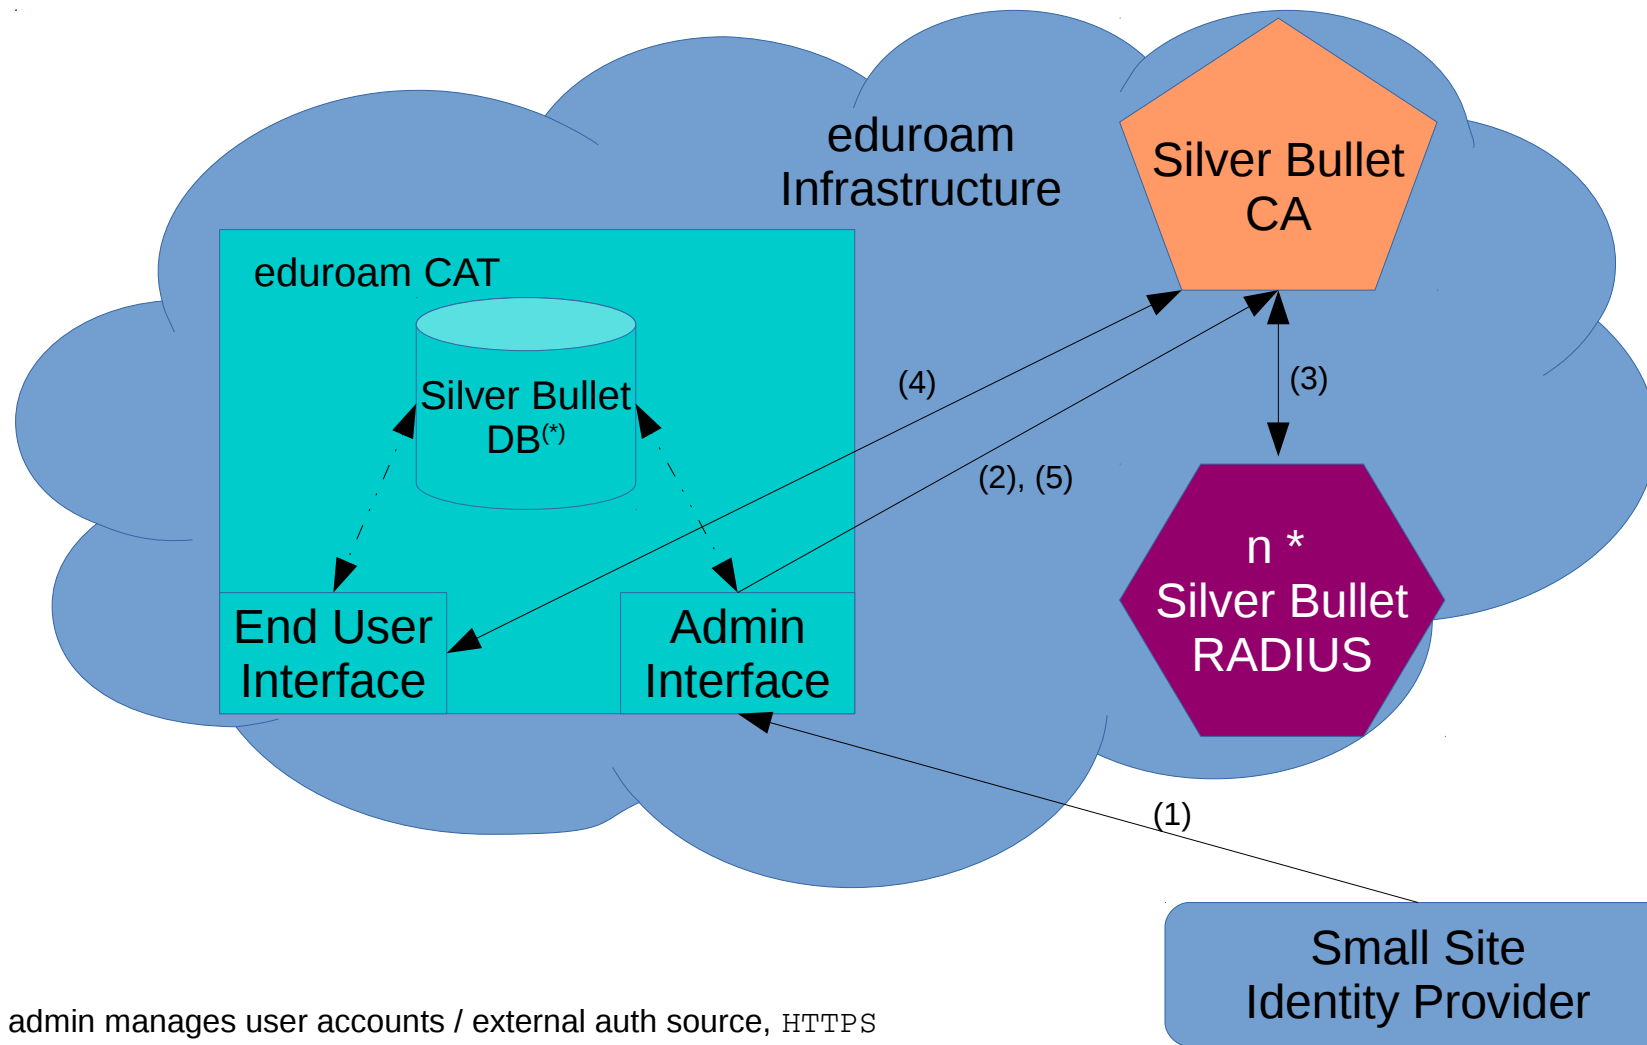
eduroam Infrastructure

Silver Bullet CA

eduroam CAT

Silver Bullet DB$^{(*)}$

(4)

(3)

(2), (5)

n * Silver Bullet RADIUS

End User Interface

Admin Interface

(1)

Small Site Identity Provider

admin manages user accounts / external auth source, HTTPS